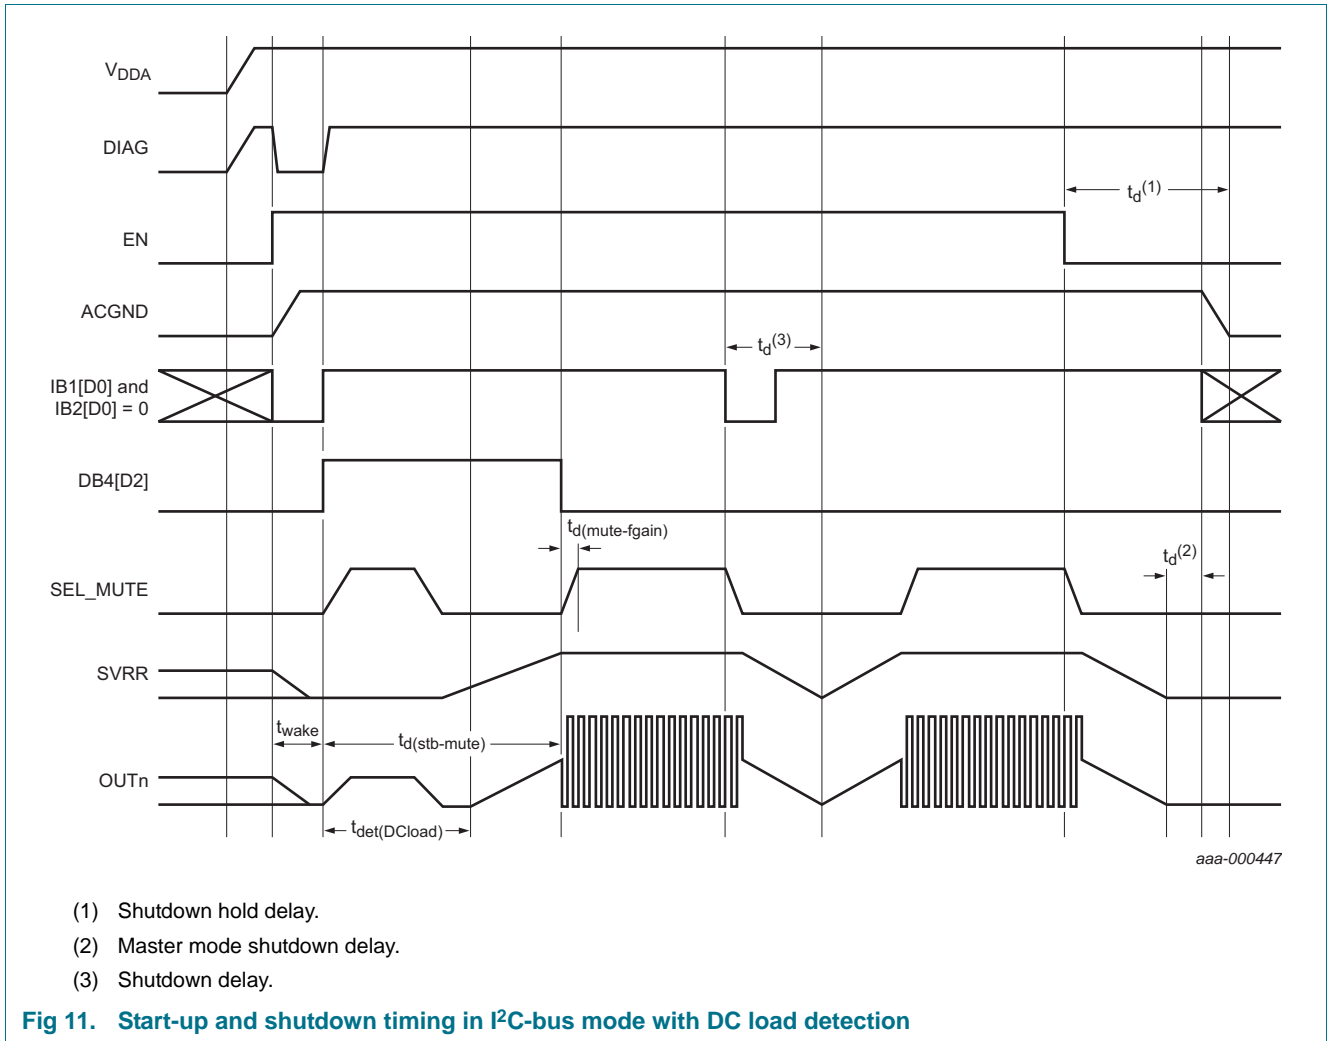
$V_{DDA}$

DIAG

EN

ACGND

IB1[D0] and IB2[D0] = 0

DB4[D2]

SEL_MUTE

SVRR

OUTn

$t_d^{(1)}$

$t_d^{(3)}$

$t_{d(mute-fgain)}$

$t_d^{(2)}$

$t_{wake}$

$t_{d(stb-mute)}$

$t_{det(DCload)}$

aaa-000447

(1) Shutdown hold delay.

(2) Master mode shutdown delay.

(3) Shutdown delay.

Fig 11. Start-up and shutdown timing in I$^2$C-bus mode with DC load detection